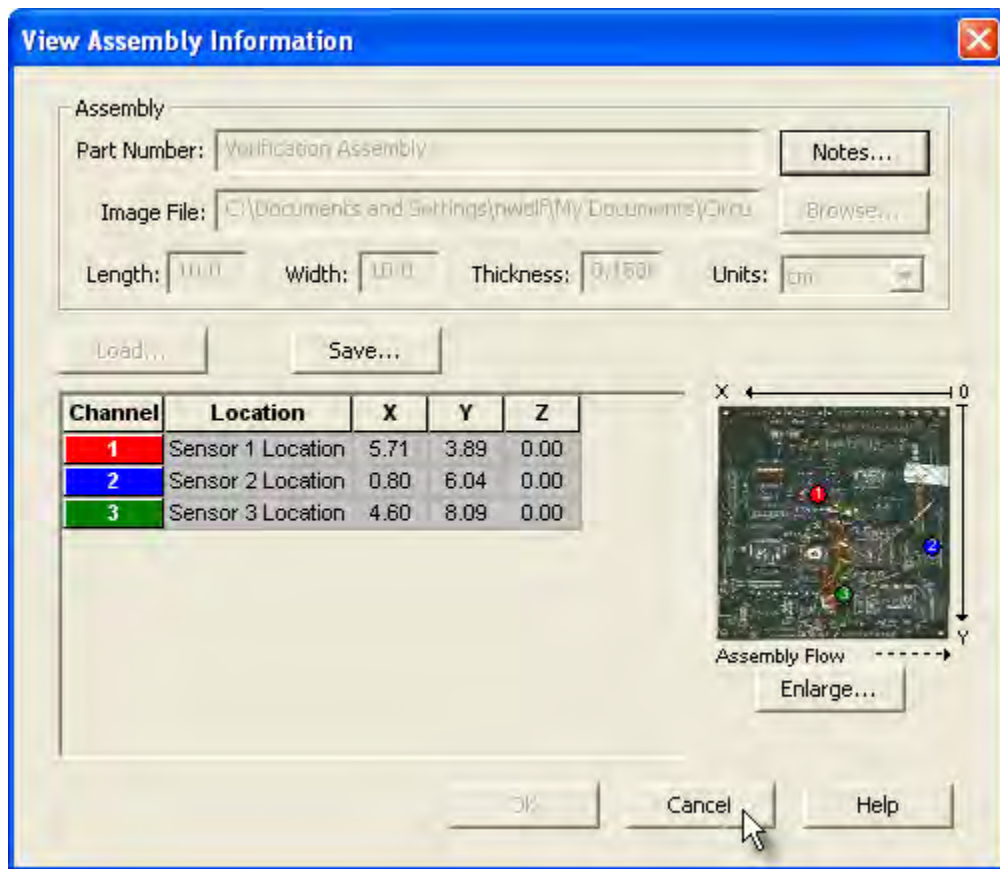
View Assembly Information

Assembly
Part Number: Verification Assembly
Notes...
Image File: C:\Documents and Settings\nwolf\My Documents\Circu
Browse...
Length: 10.0 Width: 10.0 Thickness: 0.160 Units: cm

Load... Save...

| Channel | Location | X | Y | Z |
|---|---|---|---|---|
| 1 | Sensor 1 Location | 5.71 | 3.89 | 0.00 |
| 2 | Sensor 2 Location | 0.80 | 6.04 | 0.00 |
| 3 | Sensor 3 Location | 4.60 | 8.09 | 0.00 |

X 0
1
2
3
Y
Assembly Flow
Enlarge...

OK Cancel Help